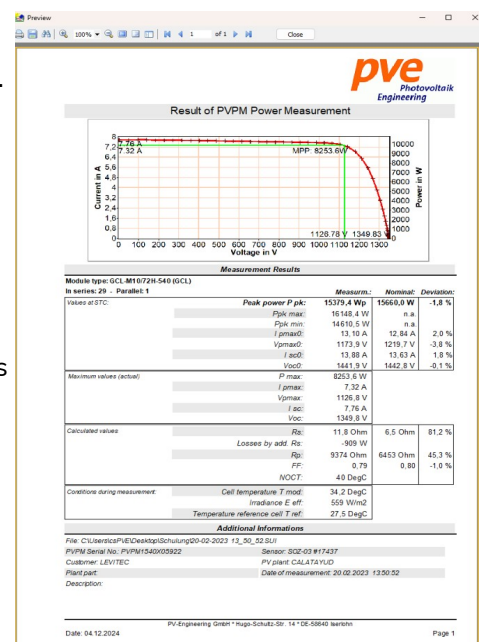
Preview

100% of 1 Close

pve Photovoltaik Engineering

Result of PVPM Power Measurement

7,76 A
7,32 A
MPP: 8253,6W

8
7,2
6,4
5,6
4,8
4
3,2
2,4
1,6
0,8
0

Current in A

10000
9000
8000
7000
6000
5000
4000
3000
2000
1000
0

Power in W

1126,78 V 1349,83 V

0 100 200 300 400 500 600 700 800 900 1000 1100 1200 1300
Voltage in V

Measurement Results

Module type: GCL-M10/72H-540 (GCL)
In series: 29 - Parallel: 1

| | | Measurm.: | Nominal: | Deviation: |
|---|---|---|---|---|
| Values at STC: | Peak power P pk: | 15379,4 Wp | 15660,0 W | -1,8 % |
| | Ppk max: | 16148,4 W | n.a | |
| | Ppk min: | 14610,5 W | n.a | |
| | I pmax0: | 13,10 A | 12,84 A | 2,0 % |
| | Vpmax0: | 1173,9 V | 1219,7 V | -3,8 % |
| | I sc0: | 13,88 A | 13,63 A | 1,8 % |
| | Voc0: | 1441,9 V | 1442,8 V | -0,1 % |
| Maximum values (actual): | P max: | 8253,6 W | | |
| | I pmax: | 7,32 A | | |
| | Vpmax: | 1126,8 V | | |
| | I sc: | 7,76 A | | |
| | Voc: | 1349,8 V | | |
| Calculated values | Rs: | 11,8 Ohm | 6,5 Ohm | 81,2 % |
| | Losses by add. Rs: | -909 W | | |
| | Rp: | 9374 Ohm | 6453 Ohm | 45,3 % |
| | FF: | 0,79 | 0,80 | -1,0 % |
| | NOCT: | 40 DegC | | |
| Conditions during measurement: | Cell temperature T mod: | 34,2 DegC | | |
| | Irradiance E eff: | 559 W/m2 | | |
| | Temperature reference cell T ref: | 27,5 DegC | | |

Additional Informations

File: C:\Users\cPVE\Desktop\Schulung\20-02-2023 13_50_52.SUI
PVPM Serial No.: PVPM1540X05922 Sensor: SOZ-03 #17437
Customer: LEVITEC PV plant: CALATAYUD
Plant part: Date of measurement: 20.02.2023 13:50:52
Description:

PV-Engineering GmbH * Hugo-Schultz-Str. 14 * DE-58640 Iserlohn
Date: 04.12.2024 Page 1